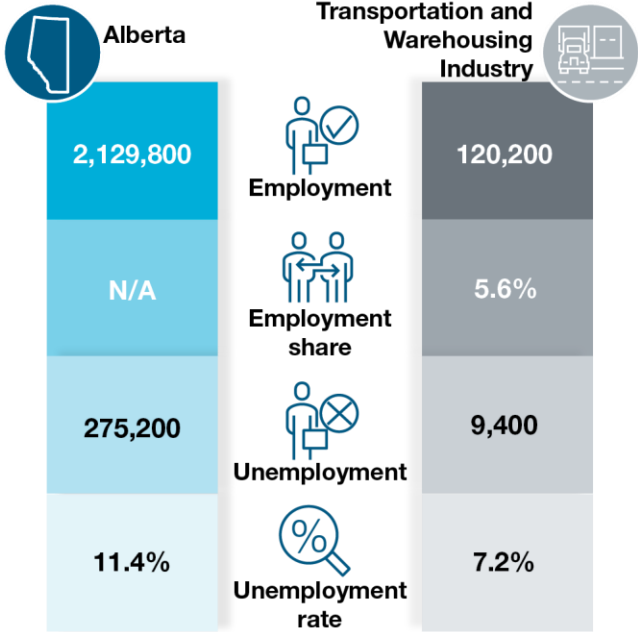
Alberta

Transportation and Warehousing Industry

| Alberta | | Transportation and Warehousing Industry |
|---|---|---|
| 2,129,800 | Employment | 120,200 |
| N/A | Employment share | 5.6% |
| 275,200 | Unemployment | 9,400 |
| 11.4% | Unemployment rate | 7.2% |